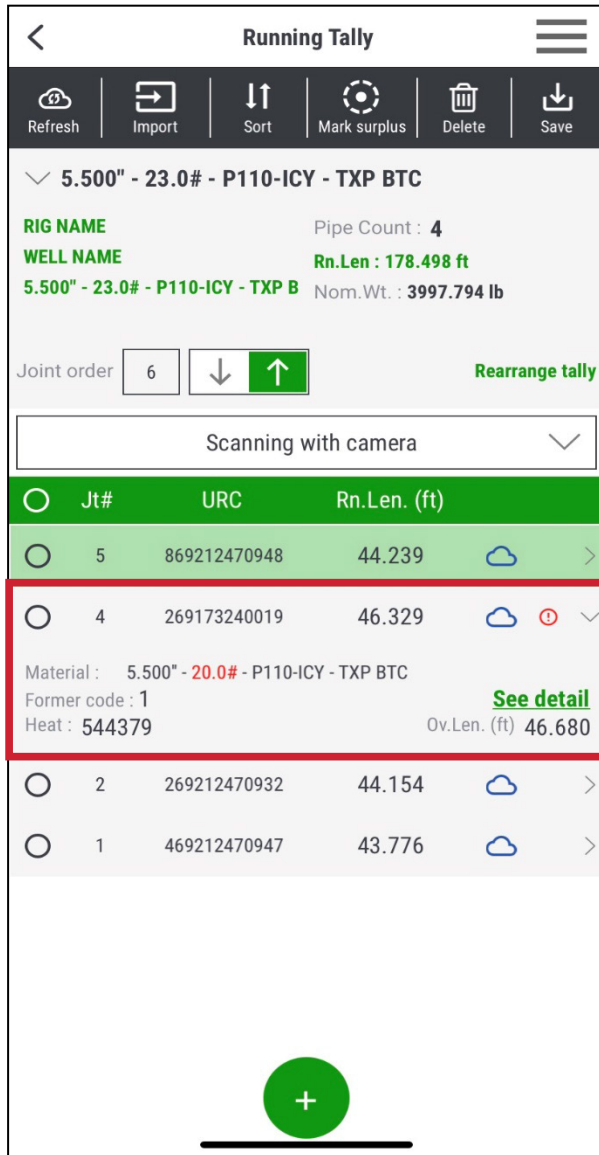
Running Tally

Refresh | Import | Sort | Mark surplus | Delete | Save

5.500" - 23.0# - P110-ICY - TXP BTC

RIG NAME
WELL NAME
5.500" - 23.0# - P110-ICY - TXP B

Pipe Count : 4
Rn.Len : 178.498 ft
Nom.Wt. : 3997.794 lb

Joint order 6

Rearrange tally

Scanning with camera

| Jt# | URC | Rn.Len. (ft) |
|---|---|---|
| 5 | 869212470948 | 44.239 |
| 4 | 269173240019 | 46.329 |

Material : 5.500" - 20.0# - P110-ICY - TXP BTC
Former code : 1
See detail
Heat : 544379
Ov.Len. (ft) 46.680

| Jt# | URC | Rn.Len. (ft) |
|---|---|---|
| 2 | 269212470932 | 44.154 |
| 1 | 469212470947 | 43.776 |

+